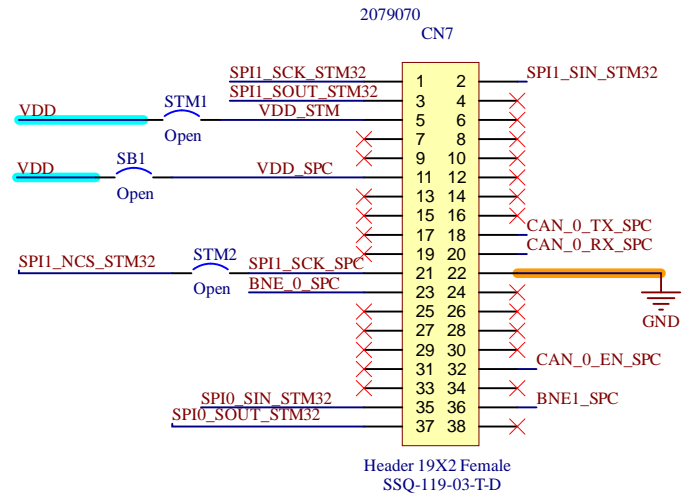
2079070
CN7

SPI1_SCK_STM32
SPI1_SOUT_STM32
VDD_STM
VDD
STM1
Open
VDD
SB1
Open
VDD_SPC
SPI1_NCS_STM32
STM2
Open
SPI1_SCK_SPC
BNE_0_SPC
SPI0_SIN_STM32
SPI0_SOUT_STM32

| 1 | 2 |
|---|---|
| 3 | 4 |
| 5 | 6 |
| 7 | 8 |
| 9 | 10 |
| 11 | 12 |
| 13 | 14 |
| 15 | 16 |
| 17 | 18 |
| 19 | 20 |
| 21 | 22 |
| 23 | 24 |
| 25 | 26 |
| 27 | 28 |
| 29 | 30 |
| 31 | 32 |
| 33 | 34 |
| 35 | 36 |
| 37 | 38 |

SPI1_SIN_STM32
CAN_0_TX_SPC
CAN_0_RX_SPC
GND
CAN_0_EN_SPC
BNE1_SPC

Header 19X2 Female
SSQ-119-03-T-D